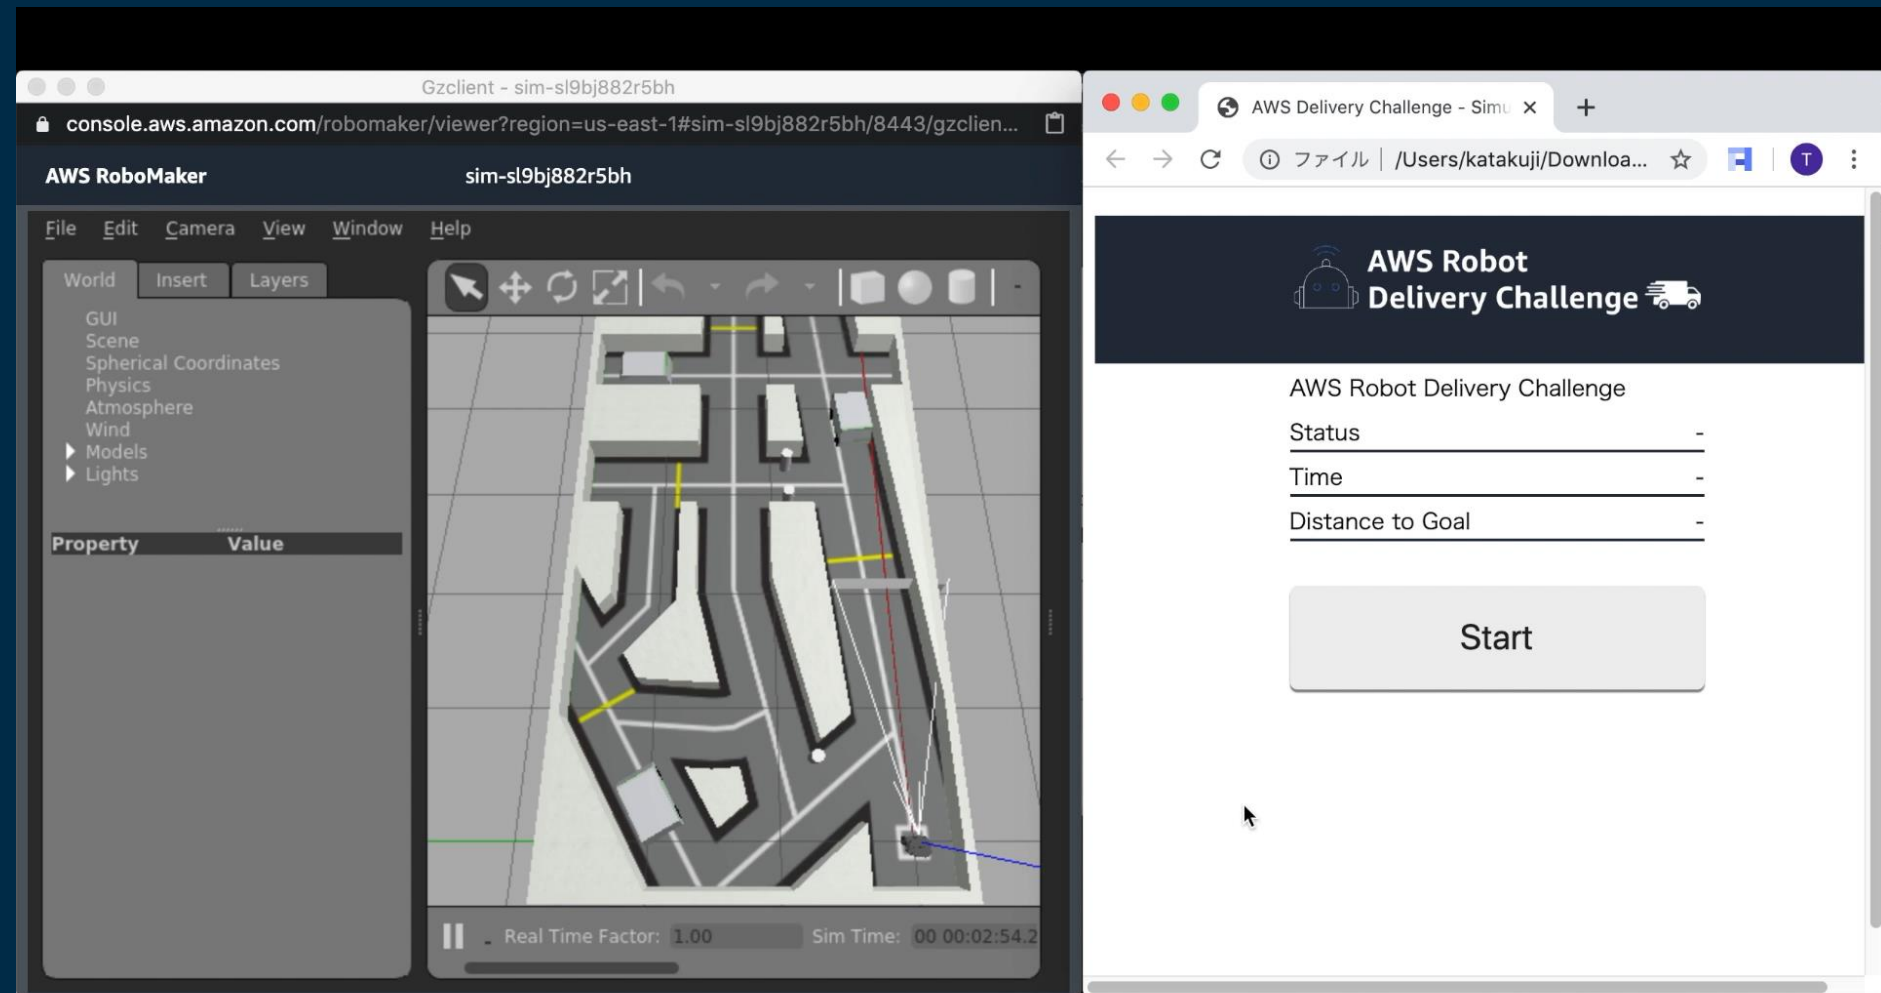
Gzclient - sim-sl9bj882r5bh

console.aws.amazon.com/robomaker/viewer?region=us-east-1#sim-sl9bj882r5bh/8443/gzclien...

AWS RoboMaker

sim-sl9bj882r5bh

File Edit Camera View Window Help

World Insert Layers

GUI
Scene
Spherical Coordinates
Physics
Atmosphere
Wind
Models
Lights

| Property | Value |
|---|---|

Real Time Factor: 1.00 Sim Time: 00 00:02:54.2

AWS Delivery Challenge - Simu

ファイル | /Users/katakuji/Downloa...

T

AWS Robot Delivery Challenge

AWS Robot Delivery Challenge

| Status | - |
|---|---|
| Time | - |
| Distance to Goal | - |

Start